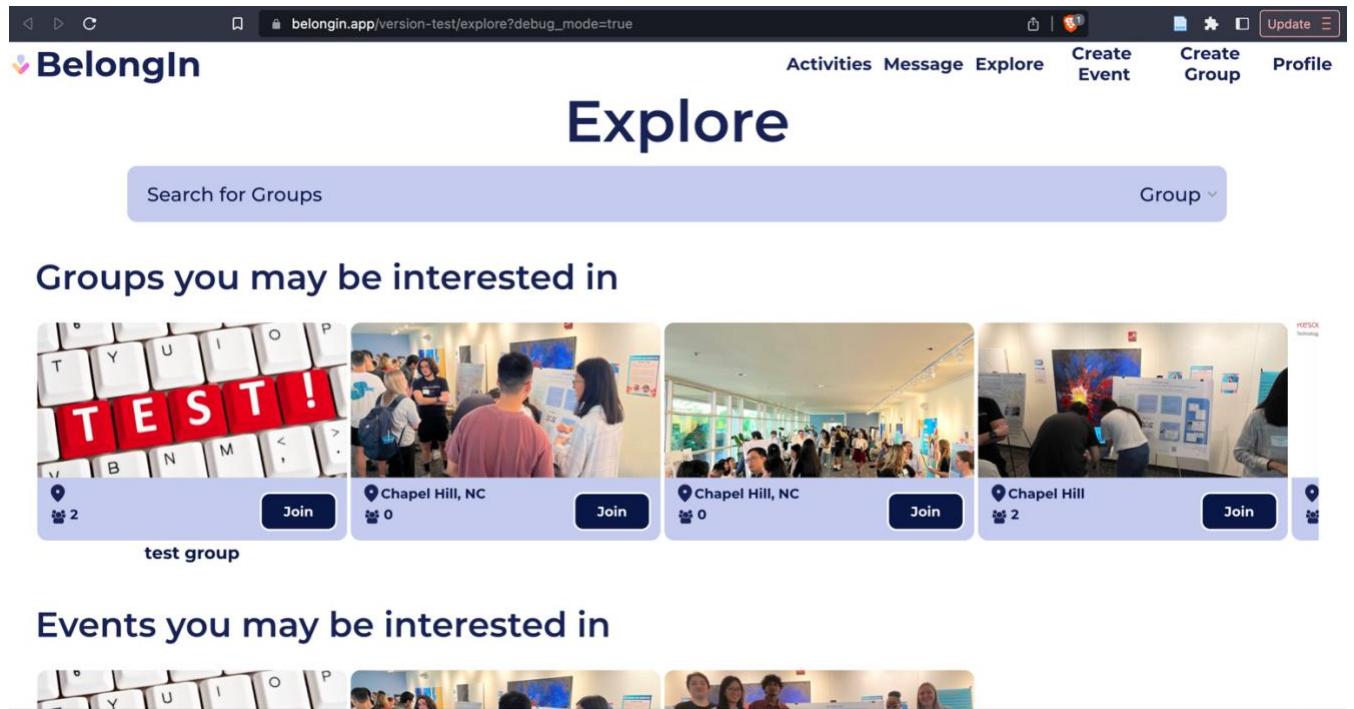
belongin.app/version-test/explore?debug_mode=true

Update

BelongIn

Activities Message Explore Create Event Create Group Profile

Explore

Search for Groups

Group

Groups you may be interested in

TEST!

2

Join

test group

Chapel Hill, NC

0

Join

Chapel Hill, NC

0

Join

Chapel Hill

2

Join

Events you may be interested in